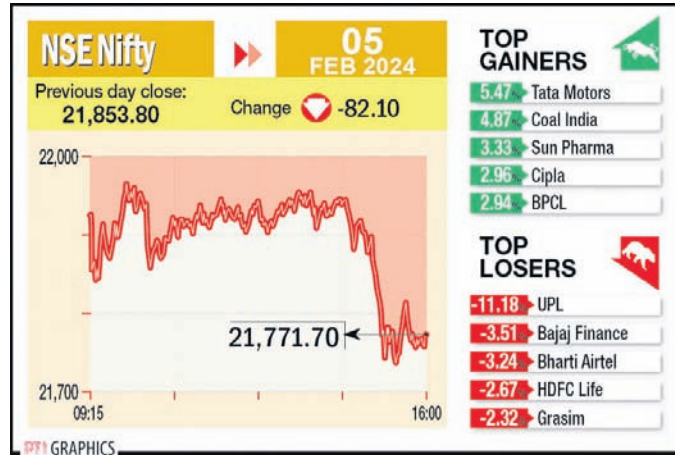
NSE Nifty

05 FEB 2024

Previous day close: 21,853.80

Change -82.10

22,000

21,771.70

21,700

09:15

16:00

TOP GAINERS

| | |
|---|---|
| 5.47 | Tata Motors |
| 4.87 | Coal India |
| 3.33 | Sun Pharma |
| 2.96 | Cipla |
| 2.94 | BPCL |

TOP LOSERS

| | |
|---|---|
| -11.18 | UPL |
| -3.51 | Bajaj Finance |
| -3.24 | Bharti Airtel |
| -2.67 | HDFC Life |
| -2.32 | Grasim |

PTI GRAPHICS